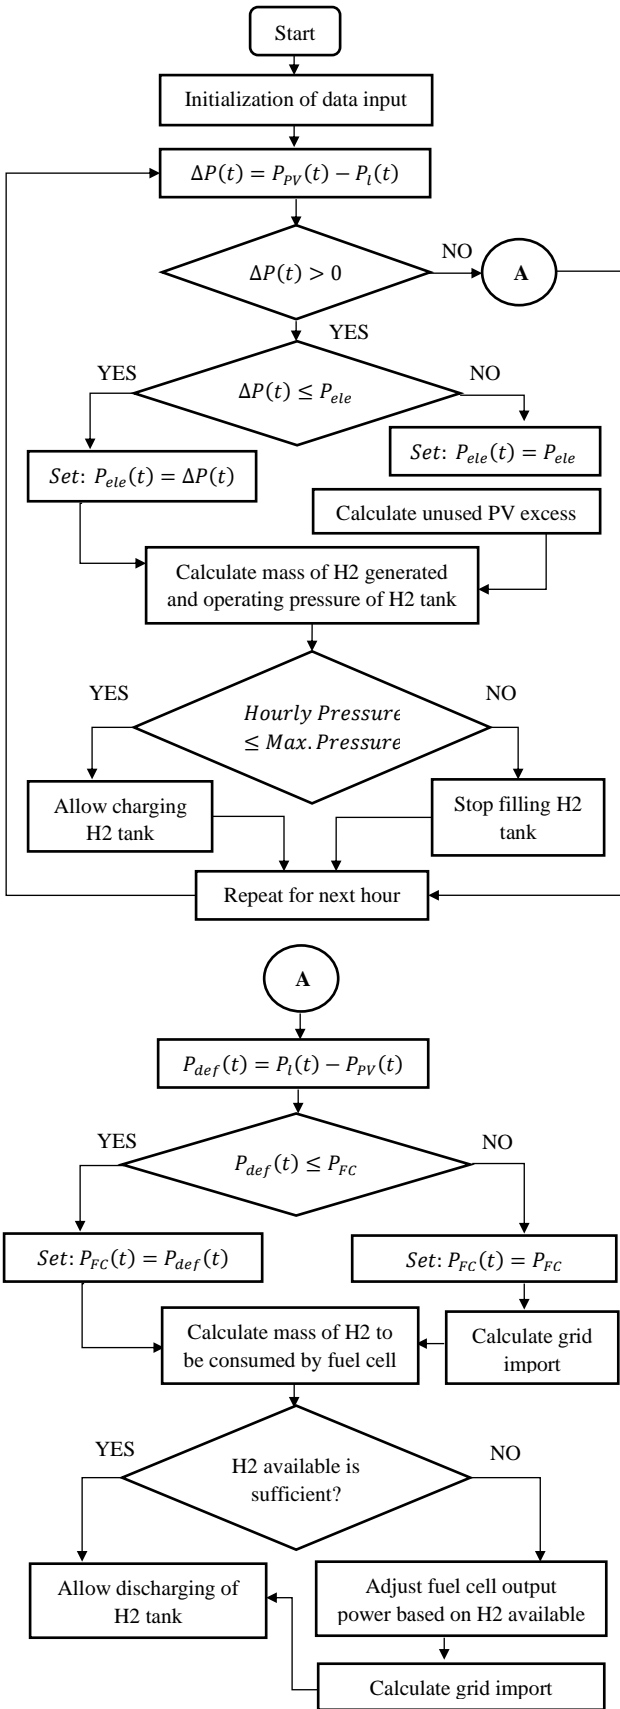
Start

Initialization of data input

$\Delta P(t) = P_{PV}(t) - P_l(t)$

$\Delta P(t) > 0$

NO

A

YES

YES

$\Delta P(t) \leq P_{ele}$

NO

$Set$: $P_{ele}(t) = P_{ele}$

$Set$: $P_{ele}(t) = \Delta P(t)$

Calculate unused PV excess

Calculate mass of H2 generated and operating pressure of H2 tank

YES

NO

$Hourly\ Pressure$
$\leq Max.Pressure$

Allow charging H2 tank

Stop filling H2 tank

Repeat for next hour

A

$P_{def}(t) = P_l(t) - P_{PV}(t)$

YES

NO

$P_{def}(t) \leq P_{FC}$

$Set$: $P_{FC}(t) = P_{def}(t)$

$Set$: $P_{FC}(t) = P_{FC}$

Calculate mass of H2 to be consumed by fuel cell

Calculate grid import

YES

NO

H2 available is sufficient?

Allow discharging of H2 tank

Adjust fuel cell output power based on H2 available

Calculate grid import